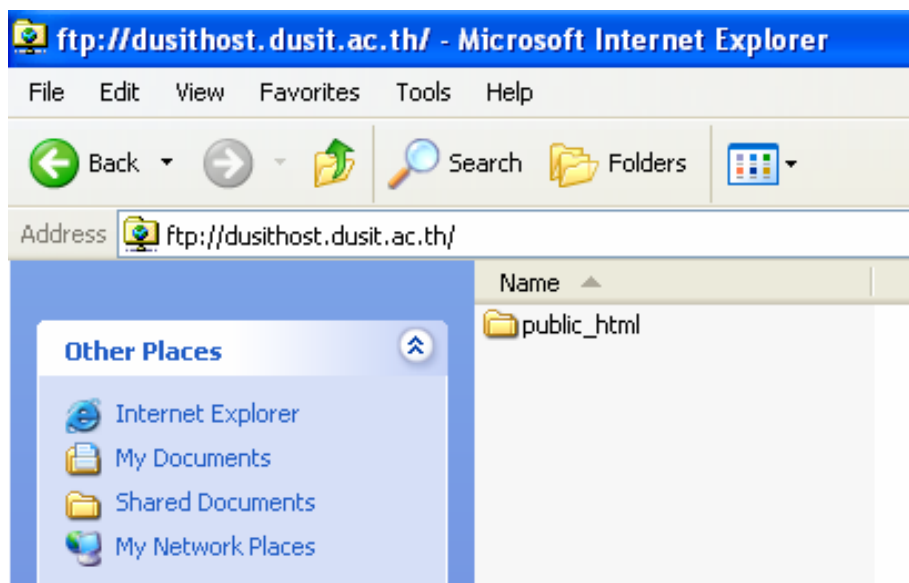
ftp://dusithost.dusit.ac.th/ - Microsoft Internet Explorer

File Edit View Favorites Tools Help

Back Search Folders

Address ftp://dusithost.dusit.ac.th/

Other Places

Internet Explorer
My Documents
Shared Documents
My Network Places

Name

public_html